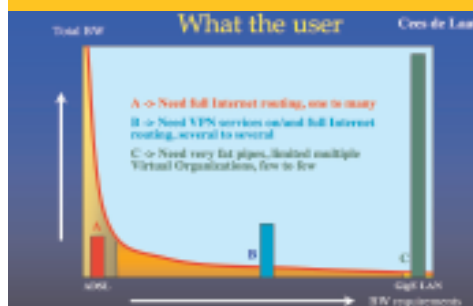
What the user

Cees de Laat

Total BW

A -> Need full Internet routing, one to many

B -> Need VPN services on/and full Internet routing, several to several

C -> Need very fat pipes, limited multiple Virtual Organizations, few to few

A

B

C

ADSL

GigE LAN

BW requirements